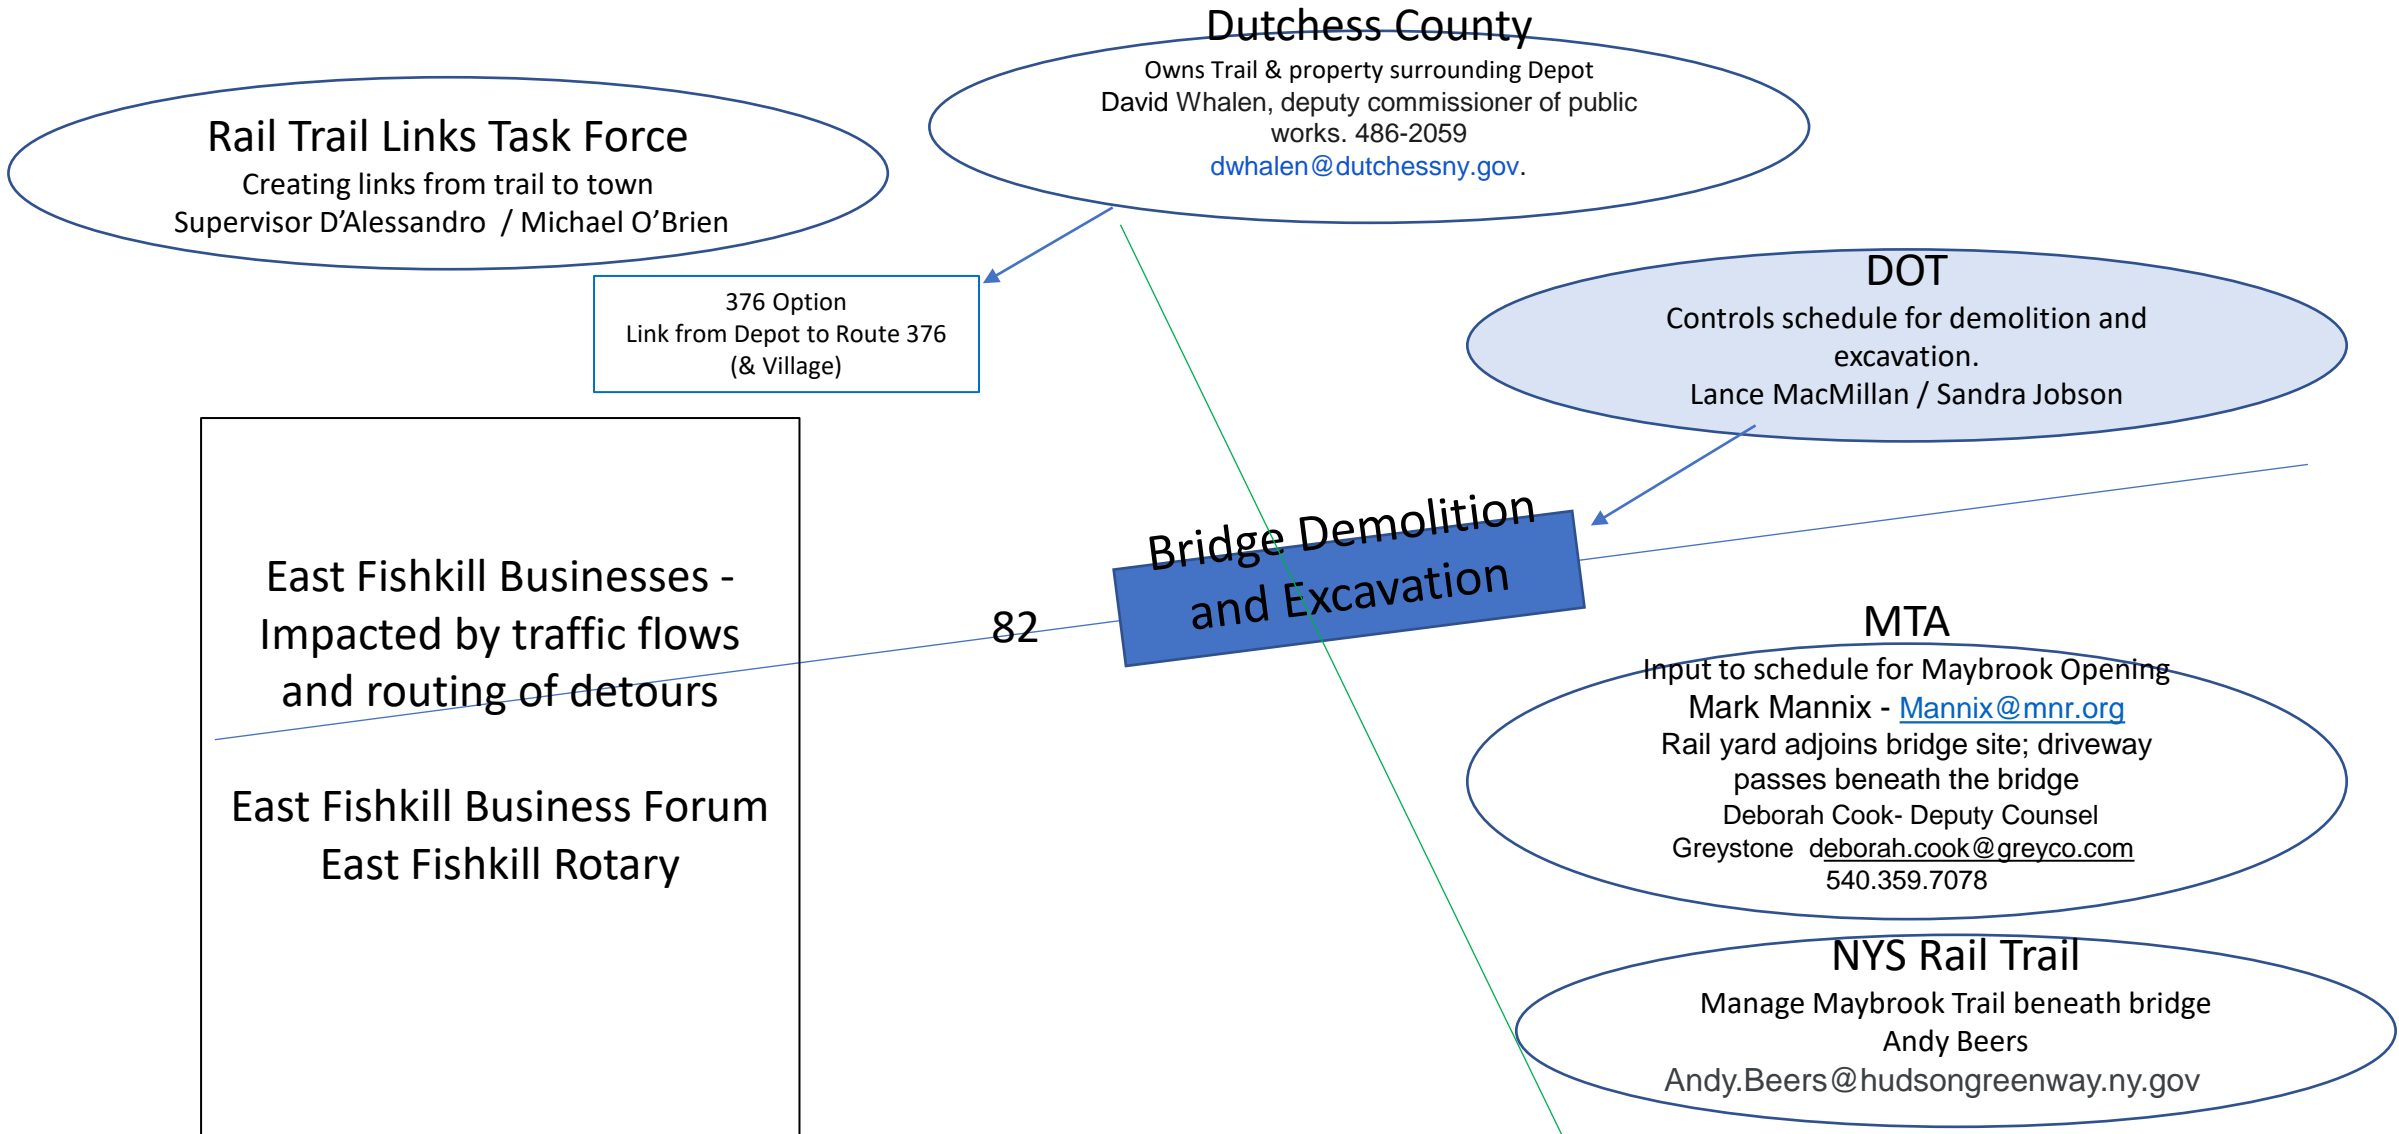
Dutchess County
Owns Trail & property surrounding Depot
David Whalen, deputy commissioner of public works. 486-2059
dwhalen@dutchessny.gov.

Rail Trail Links Task Force
Creating links from trail to town
Supervisor D'Alessandro / Michael O'Brien

376 Option
Link from Depot to Route 376
(& Village)

DOT
Controls schedule for demolition and excavation.
Lance MacMillan / Sandra Jobson

East Fishkill Businesses - Impacted by traffic flows and routing of detours

East Fishkill Business Forum
East Fishkill Rotary

82

Bridge Demolition and Excavation

MTA
Input to schedule for Maybrook Opening
Mark Mannix - Mannix@mnr.org
Rail yard adjoins bridge site; driveway passes beneath the bridge
Deborah Cook- Deputy Counsel
Greystone deborah.cook@greyco.com
540.359.7078

NYS Rail Trail
Manage Maybrook Trail beneath bridge
Andy Beers
Andy.Beers@hudsongreenway.ny.gov